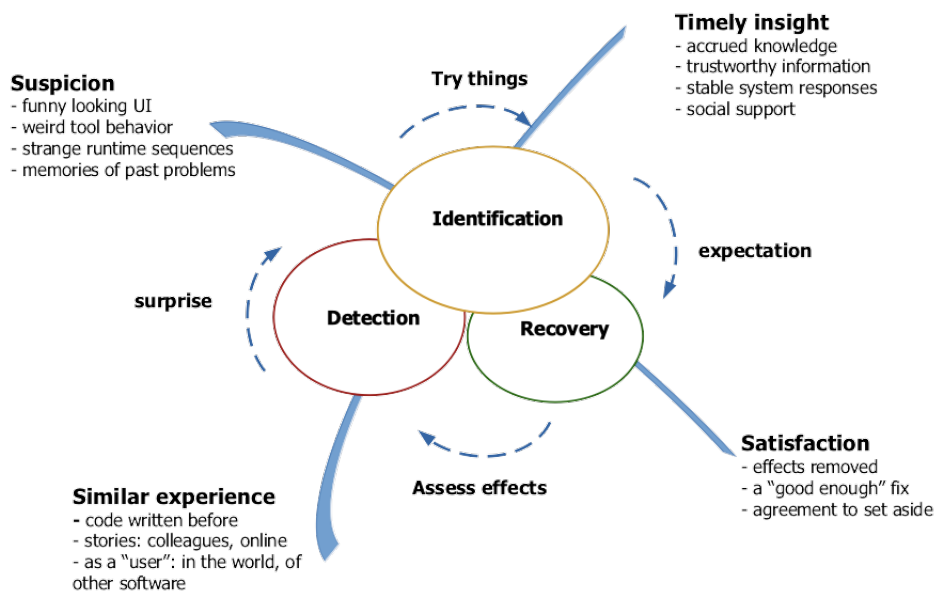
Timely insight
- accrued knowledge
- trustworthy information
- stable system responses
- social support

Suspicion
- funny looking UI
- weird tool behavior
- strange runtime sequences
- memories of past problems

Try things

Identification

expectation

surprise

Detection

Recovery

Satisfaction
- effects removed
- a "good enough" fix
- agreement to set aside

Assess effects

Similar experience
- code written before
- stories: colleagues, online
- as a "user": in the world, of other software